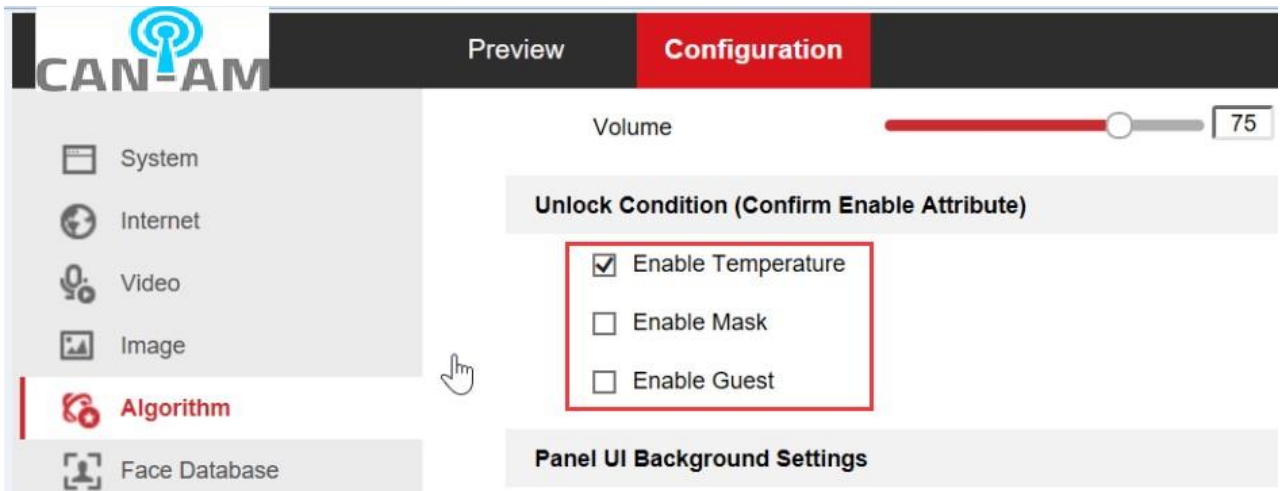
CAN-AM

Preview
Configuration

System
Internet
Video
Image
Algorithm
Face Database

Volume
75

Unlock Condition (Confirm Enable Attribute)

Enable Temperature
Enable Mask
Enable Guest

Panel UI Background Settings